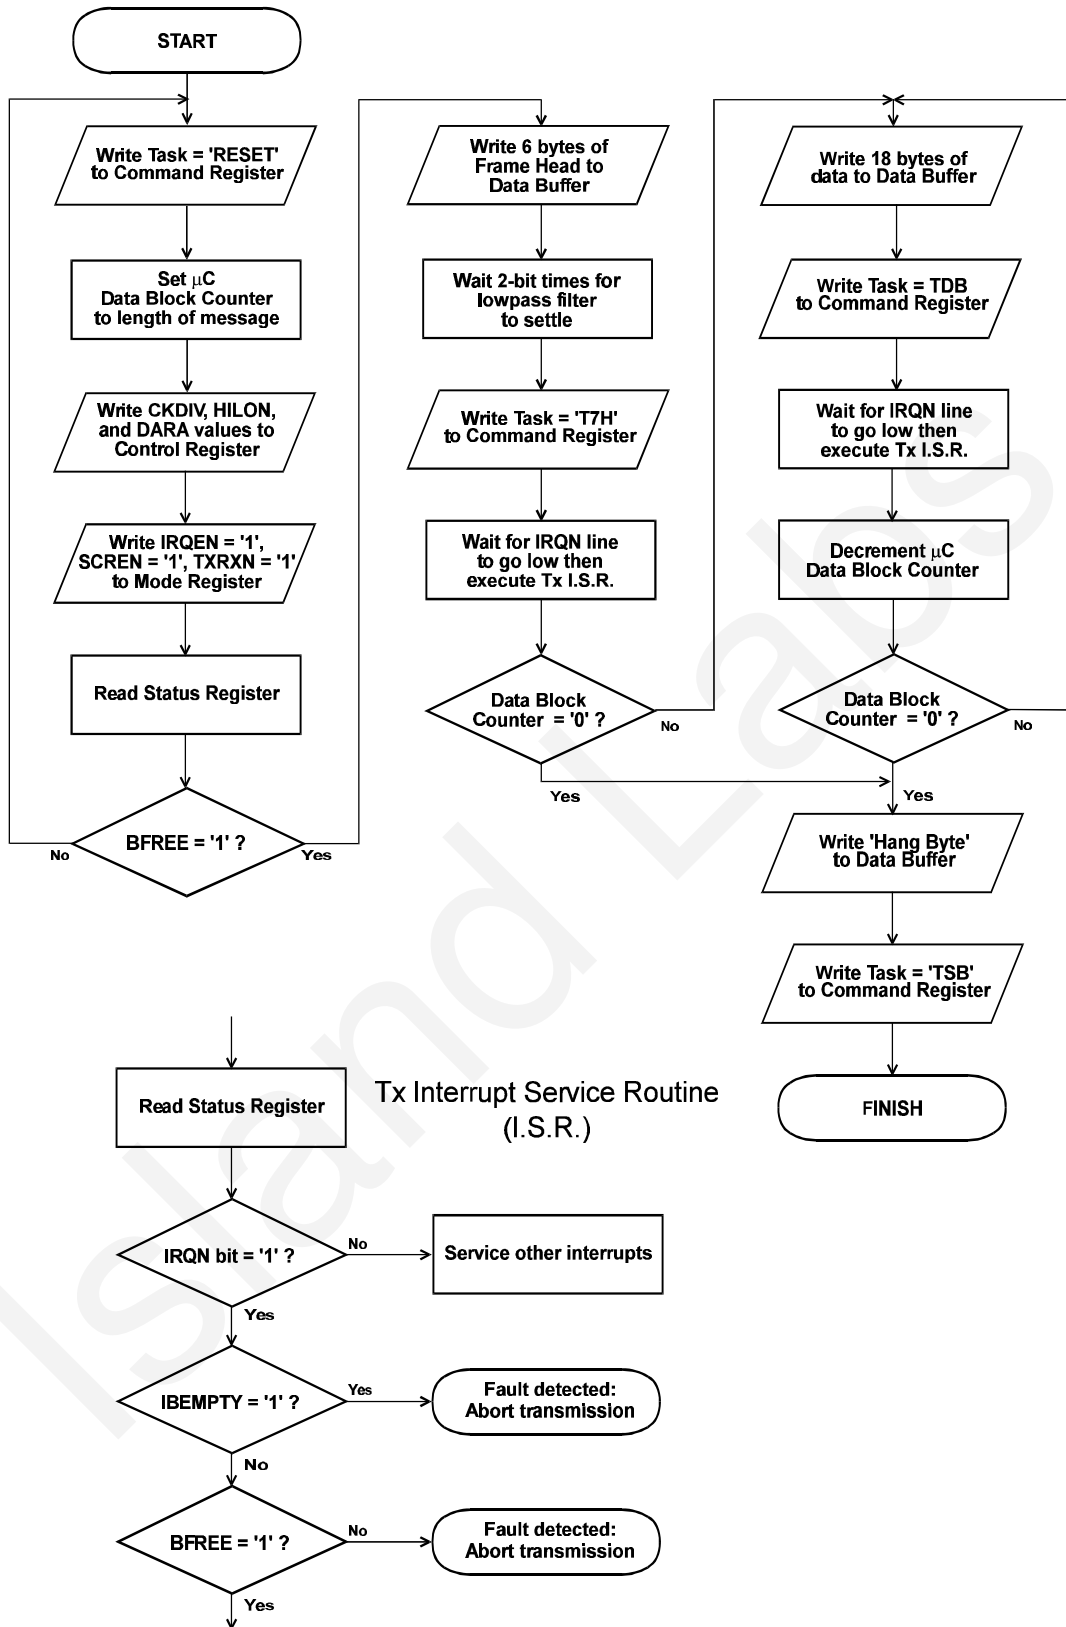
START

Write Task = 'RESET' to Command Register

Set $\mu$C Data Block Counter to length of message

Write CKDIV, HILON, and DARA values to Control Register

Write IRQEN = '1', SCREN = '1', TXRXN = '1' to Mode Register

Read Status Register

BFREE = '1' ?

No

Yes

Write 6 bytes of Frame Head to Data Buffer

Wait 2-bit times for lowpass filter to settle

Write Task = 'T7H' to Command Register

Wait for IRQN line to go low then execute Tx I.S.R.

Data Block Counter = '0' ?

No

Yes

Write 18 bytes of data to Data Buffer

Write Task = TDB to Command Register

Wait for IRQN line to go low then execute Tx I.S.R.

Decrement $\mu$C Data Block Counter

Data Block Counter = '0' ?

No

Yes

Write 'Hang Byte' to Data Buffer

Write Task = 'TSB' to Command Register

FINISH

Tx Interrupt Service Routine (I.S.R.)

Read Status Register

IRQN bit = '1' ?

No

Service other interrupts

Yes

IBEMPTY = '1' ?

Yes

Fault detected: Abort transmission

No

BFREE = '1' ?

No

Fault detected: Abort transmission

Yes

Island Labs